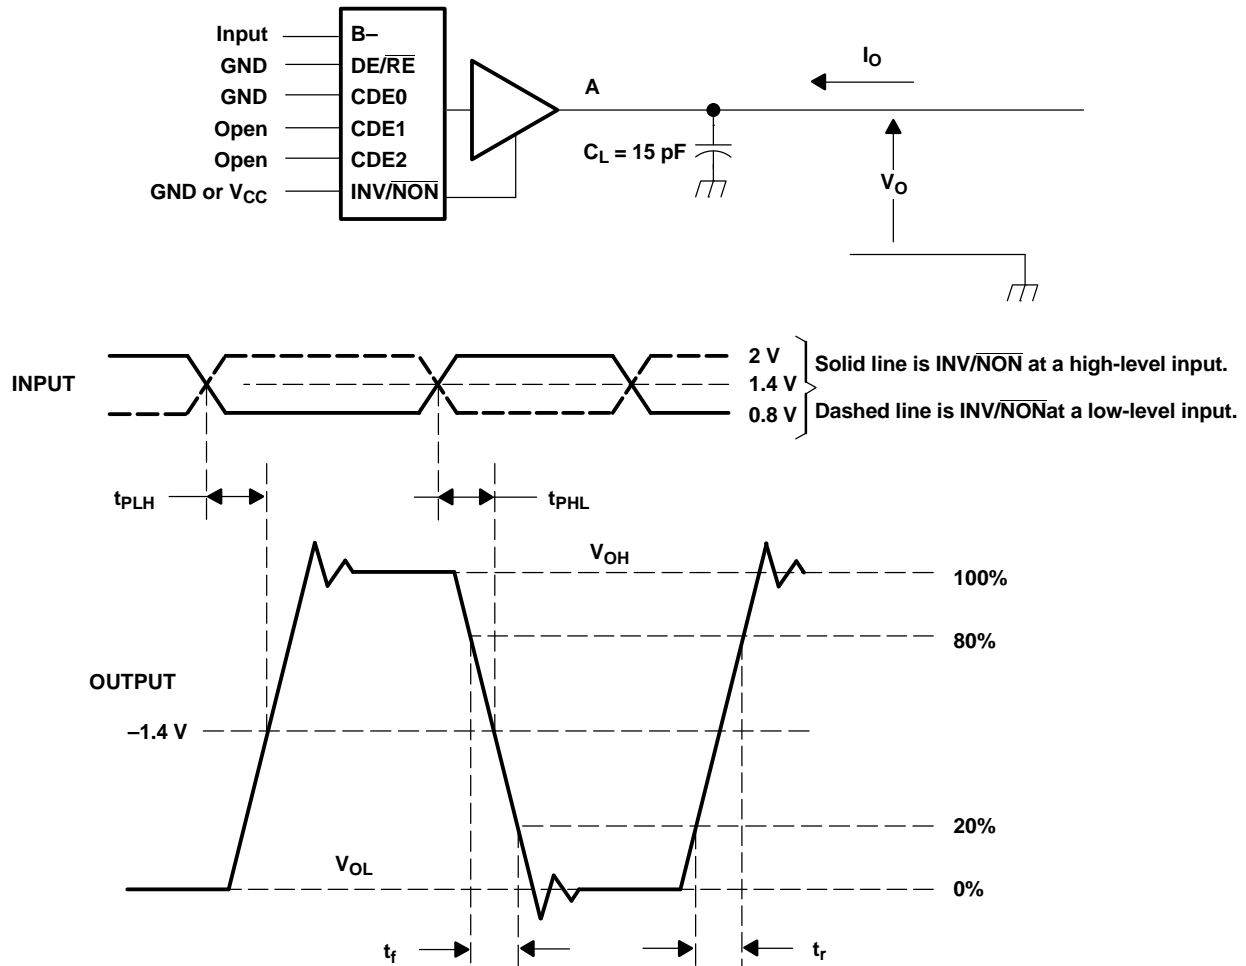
Input
GND
GND
Open
Open
GND or $V_{CC}$

B–
DE/$\overline{RE}$
CDE0
CDE1
CDE2
INV/$\overline{NON}$

A

$C_L$ = 15 pF

$I_O$

$V_O$

INPUT

2 V
1.4 V
0.8 V

Solid line is INV/$\overline{NON}$ at a high-level input.
Dashed line is INV/$\overline{NON}$at a low-level input.

$t_{PLH}$

$t_{PHL}$

$V_{OH}$

100%

80%

OUTPUT

–1.4 V

20%

$V_{OL}$

0%

$t_f$

$t_r$